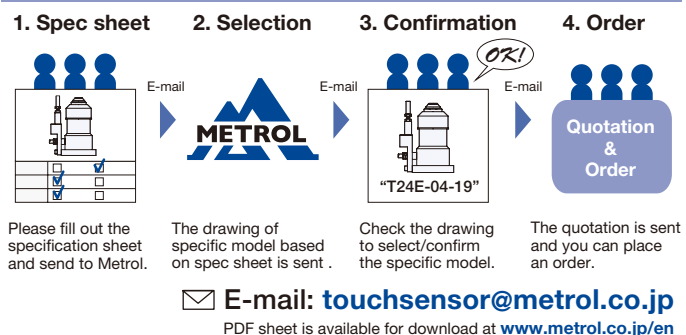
1. Spec sheet

E-mail

Please fill out the specification sheet and send to Metrol.

2. Selection

METROL

E-mail

The drawing of specific model based on spec sheet is sent .

3. Confirmation

OK!

"T24E-04-19"

E-mail

Check the drawing to select/confirm the specific model.

4. Order

Quotation & Order

The quotation is sent and you can place an order.

E-mail: touchsensor@metrol.co.jp

PDF sheet is available for download at www.metrol.co.jp/en